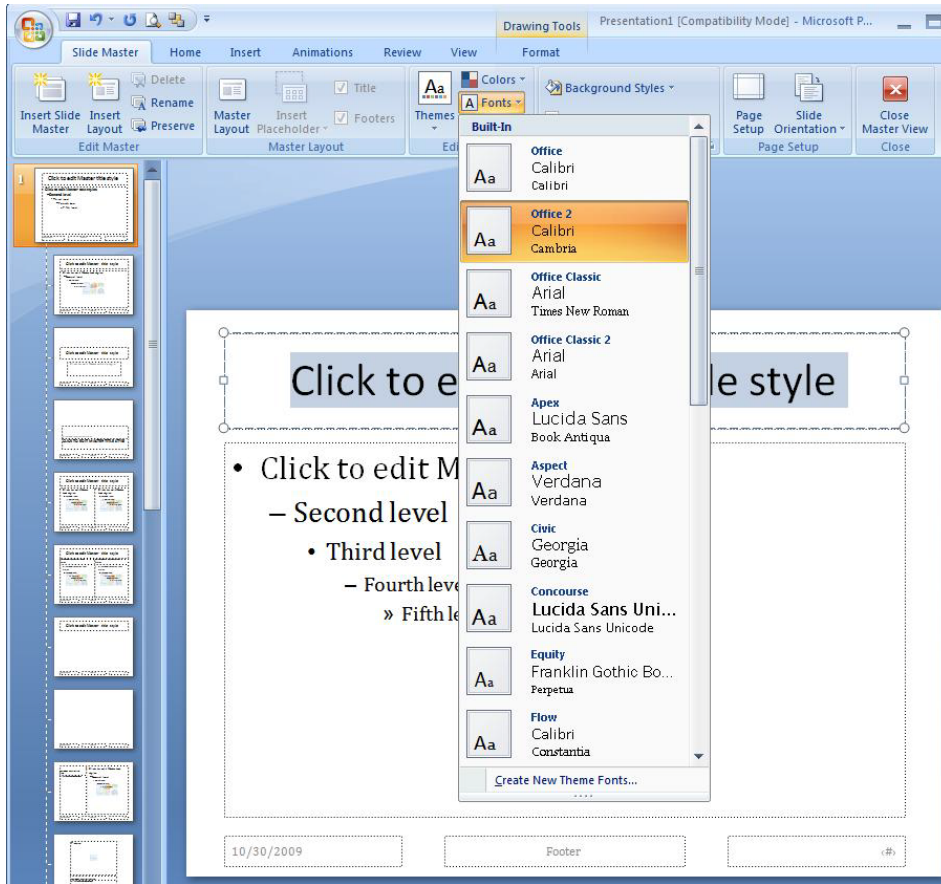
Drawing Tools
Presentation1 [Compatibility Mode] - Microsoft P...

Slide Master
Home
Insert
Animations
Review
View
Format

Insert Slide Master
Insert Layout
Delete
Rename
Preserve
Edit Master

Master Layout
Insert Placeholder
Title
Footers
Master Layout

Themes
Colors
Fonts
Edi

Background Styles

Page Setup
Slide Orientation
Page Setup

Close Master View
Close

Built-In

Office
Calibri
Calibri

Office 2
Calibri
Cambria

Office Classic
Arial
Times New Roman

Office Classic 2
Arial
Arial

Apex
Lucida Sans
Book Antiqua

Aspect
Verdana
Verdana

Civic
Georgia
Georgia

Concourse
Lucida Sans Uni...
Lucida Sans Unicode

Equity
Franklin Gothic Bo...
Perpetua

Flow
Calibri
Constantia

Create New Theme Fonts...

1

Click to e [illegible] le style

• Click to edit M
– Second level
• Third level
– Fourth leve
» Fifth le

10/30/2009
Footer
‹#›